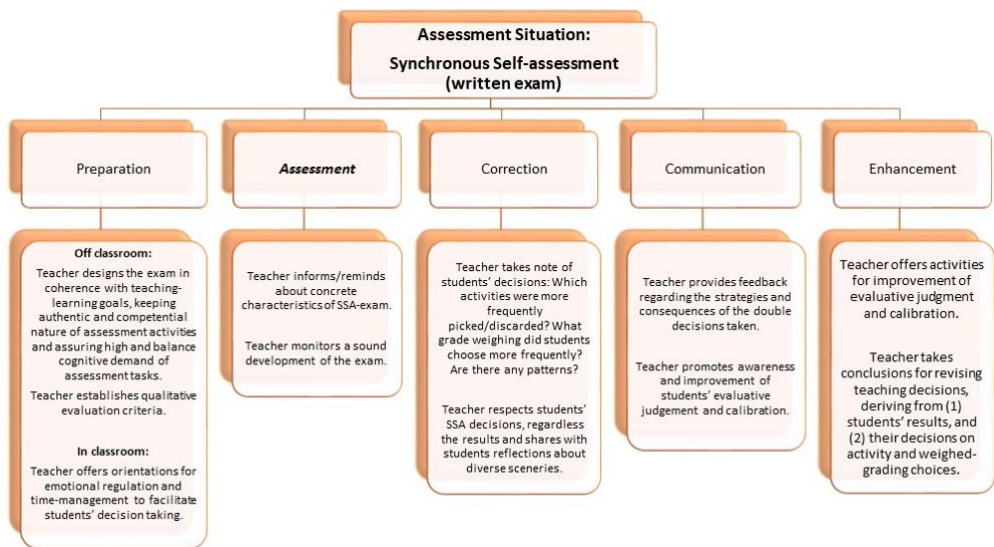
Assessment Situation:

Synchronous Self-assessment (written exam)

Preparation

*Assessment*

Correction

Communication

Enhancement

Off classroom:

Teacher designs the exam in coherence with teaching-learning goals, keeping authentic and competential nature of assessment activities and assuring high and balance cognitive demand of assessment tasks.

Teacher establishes qualitative evaluation criteria.

In classroom:

Teacher offers orientations for emotional regulation and time-management to facilitate students' decision taking.

Teacher informs/reminds about concrete characteristics of SSA-exam.

Teacher monitors a sound development of the exam.

Teacher takes note of students' decisions: Which activities were more frequently picked/discarded? What grade weighing did students choose more frequently? Are there any patterns?

Teacher respects students' SSA decisions, regardless the results and shares with students reflections about diverse sceneries.

Teacher provides feedback regarding the strategies and consequences of the double decisions taken.

Teacher promotes awareness and improvement of students' evaluative judgement and calibration.

Teacher offers activities for improvement of evaluative judgment and calibration.

Teacher takes conclusions for revising teaching decisions, deriving from (1) students' results, and (2) their decisions on activity and weighed-grading choices.